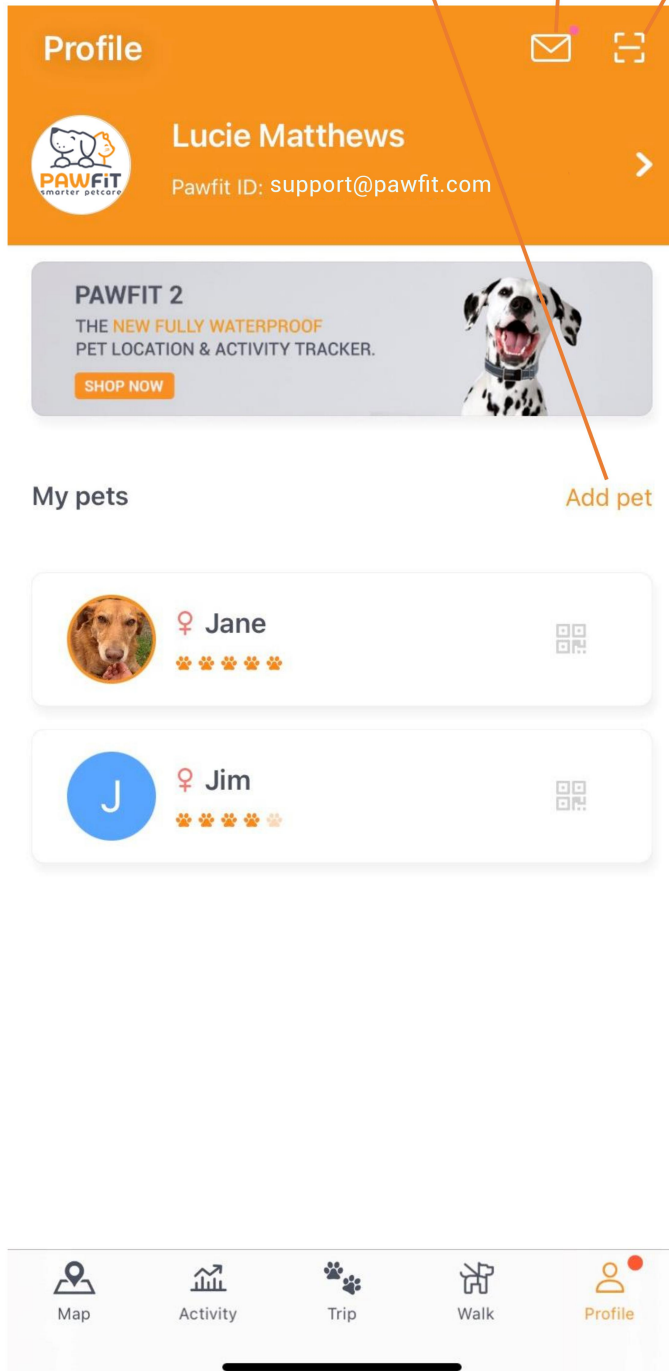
Profile

PAWFIT
smarter petcare

Lucie Matthews
Pawfit ID: support@pawfit.com

PAWFIT 2
THE NEW FULLY WATERPROOF
PET LOCATION & ACTIVITY TRACKER.
SHOP NOW

My pets
Add pet

♀ Jane

J
♀ Jim

Map
Activity
Trip
Walk
Profile